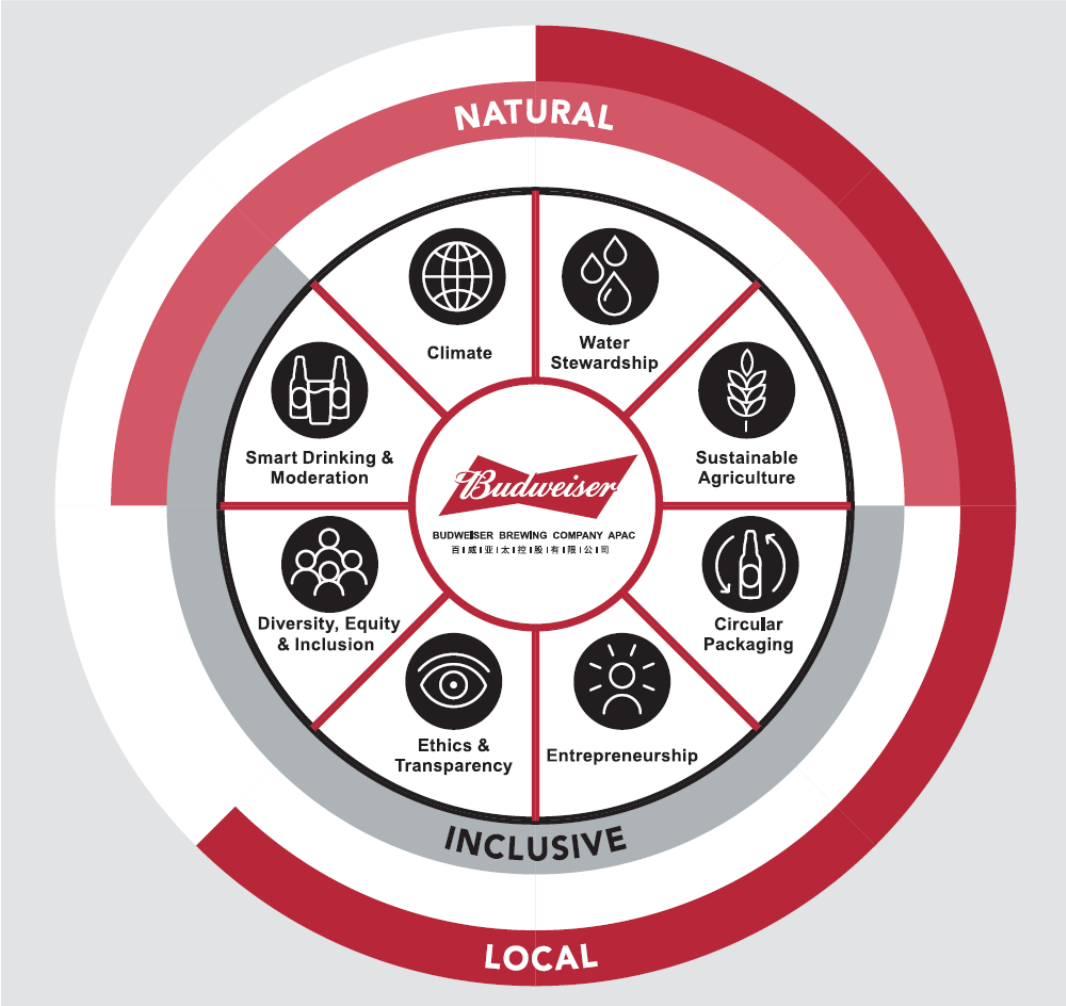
NATURAL

Climate

Water Stewardship

Sustainable Agriculture

Circular Packaging

Entrepreneurship

Ethics & Transparency

Diversity, Equity & Inclusion

Smart Drinking & Moderation

Budweiser

BUDWEISER BREWING COMPANY APAC

百威亚太控股有限公司

INCLUSIVE

LOCAL